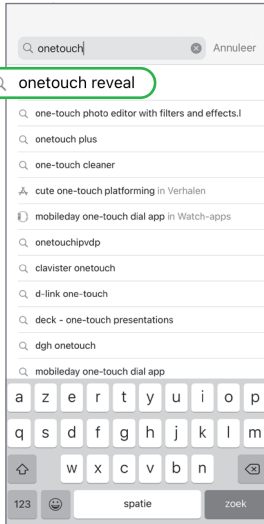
onetouch Annuleer

onetouch reveal

one-touch photo editor with filters and effects.l

onetouch plus

one-touch cleaner

cute one-touch platforming in Verhalen

mobileday one-touch dial app in Watch-apps

onetouchipvdp

clavister onetouch

d-link one-touch

deck - one-touch presentations

dgh onetouch

mobileday one-touch dial app

a z e r t y u i o p

q s d f g h j k l m

w x c v b n

123 spatie zoek